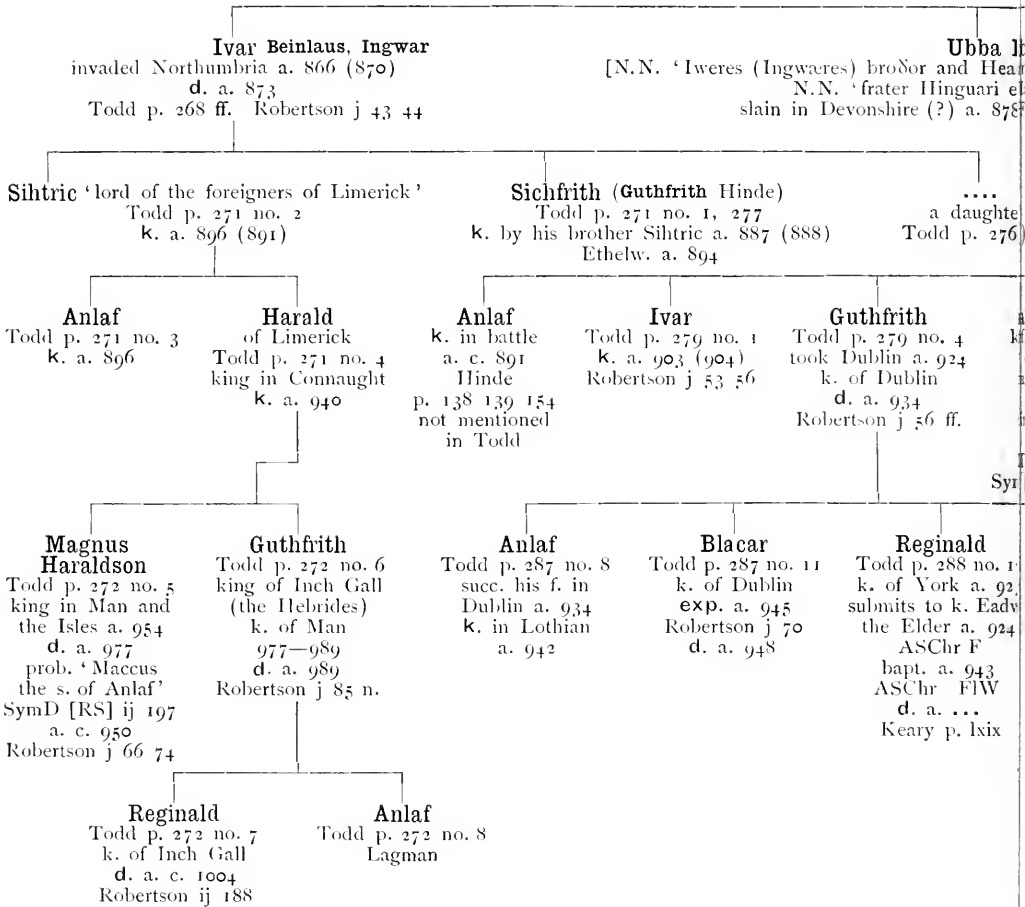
Ivar Beinlaus, Ingwar
invaded Northumbria a. 866 (870)
d. a. 873
Todd p. 268 ff. Robertson j 43 44

Ubba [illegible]
[N.N. 'Iweres (Ingwæres) broðor and Hea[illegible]
N.N. 'frater Hinguari e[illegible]
slain in Devonshire (?) a. 87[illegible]

Sihtric 'lord of the foreigners of Limerick'
Todd p. 271 no. 2
k. a. 896 (891)

Sichfrith (Guthfrith Hinde)
Todd p. 271 no. 1, 277
k. by his brother Sihtric a. 887 (888)
Ethelw. a. 894

....
a daughte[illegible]
Todd p. 276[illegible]

Anlaf
Todd p. 271 no. 3
k. a. 896

Harald
of Limerick
Todd p. 271 no. 4
king in Connaught
k. a. 940

Anlaf
k. in battle
a. c. 891
Hinde
p. 138 139 154
not mentioned
in Todd

Ivar
Todd p. 279 no. 1
k. a. 903 (904)
Robertson j 53 56

Guthfrith
Todd p. 279 no. 4
took Dublin a. 924
k. of Dublin
d. a. 934
Robertson j 56 ff.

Sy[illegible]

Magnus
Haraldson
Todd p. 272 no. 5
king in Man and
the Isles a. 954
d. a. 977
prob. 'Maccus
the s. of Anlaf'
SymD [RS] ij 197
a. c. 950
Robertson j 66 74

Guthfrith
Todd p. 272 no. 6
king of Inch Gall
(the Hebrides)
k. of Man
977—989
d. a. 989
Robertson j 85 n.

Anlaf
Todd p. 287 no. 8
succ. his f. in
Dublin a. 934
k. in Lothian
a. 942

Blacar
Todd p. 287 no. 11
k. of Dublin
exp. a. 945
Robertson j 70
d. a. 948

Reginald
Todd p. 288 no. 1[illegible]
k. of York a. 92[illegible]
submits to k. Eadw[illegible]
the Elder a. 924
ASChr F
bapt. a. 943
ASChr FlW
d. a. ...
Keary p. lxix

Reginald
Todd p. 272 no. 7
k. of Inch Gall
d. a. c. 1004
Robertson ij 188

Anlaf
Todd p. 272 no. 8
Lagman